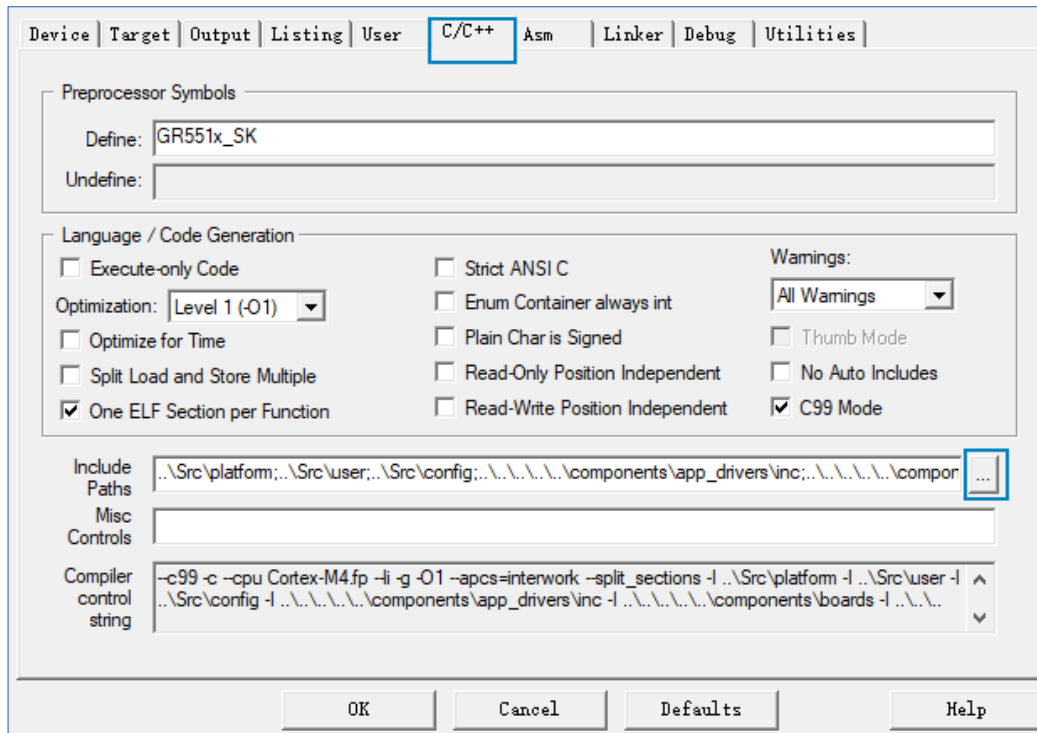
Device | Target | Output | Listing | User | C/C++ | Asm | Linker | Debug | Utilities

Preprocessor Symbols

Define: GR551x_SK

Undefine:

Language / Code Generation

Execute-only Code

Optimization: Level 1 (-O1)

Optimize for Time

Split Load and Store Multiple

One ELF Section per Function

Strict ANSI C

Enum Container always int

Plain Char is Signed

Read-Only Position Independent

Read-Write Position Independent

Warnings:

All Warnings

Thumb Mode

No Auto Includes

C99 Mode

Include Paths ..\Src\platform;..\Src\user;..\Src\config;..\..\..\..\..\components\app_drivers\inc;..\..\..\..\..\compor ...

Misc Controls

Compiler control string --c99 -c --cpu Cortex-M4.fp --li -g -O1 --apcs=interwork --split_sections -I ..\Src\platform -I ..\Src\user -I ..\Src\config -I ..\..\..\..\..\components\app_drivers\inc -I ..\..\..\..\..\components\boards -I ..\..\..

OK Cancel Defaults Help